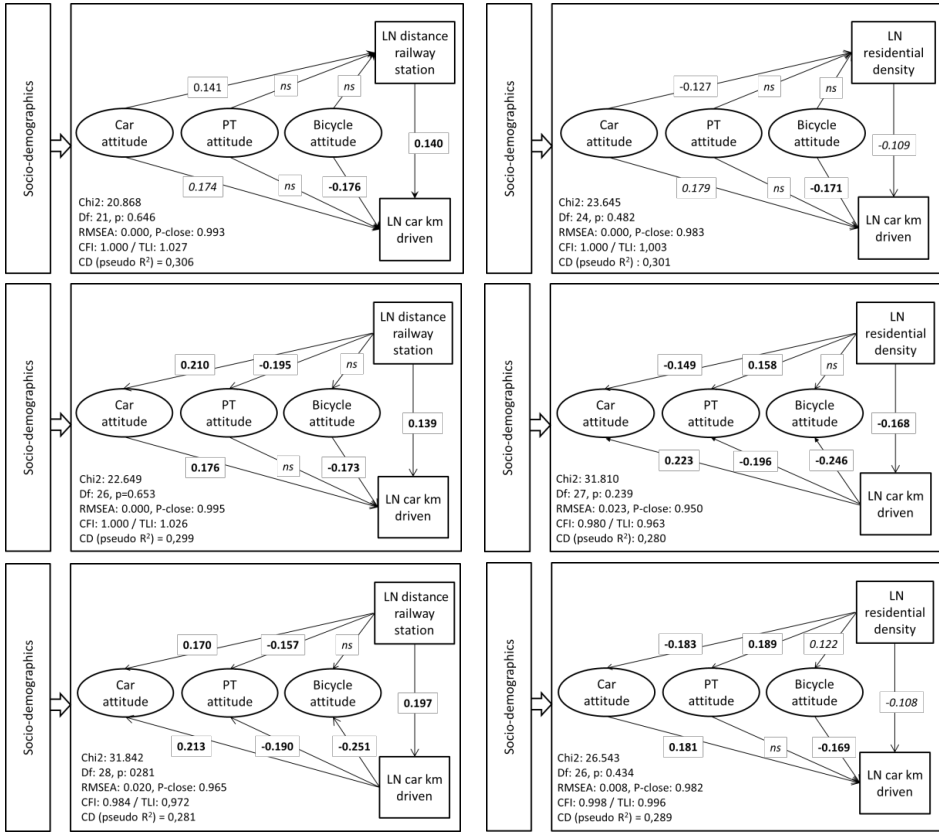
Socio-demographics

LN distance railway station

0.141 | ns | ns

Car attitude | PT attitude | Bicycle attitude

0.140

0.174 | ns | -0.176

Chi2: 20.868
Df: 21, p: 0.646
RMSEA: 0.000, P-close: 0.993
CFI: 1.000 / TLI: 1.027
CD (pseudo R$^2$) = 0,306

LN car km driven

Socio-demographics

LN residential density

-0.127 | ns | ns

Car attitude | PT attitude | Bicycle attitude

-0.109

0.179 | ns | -0.171

Chi2: 23.645
Df: 24, p: 0.482
RMSEA: 0.000, P-close: 0.983
CFI: 1.000 / TLI: 1,003
CD (pseudo R$^2$) : 0,301

LN car km driven

Socio-demographics

LN distance railway station

0.210 | -0.195 | ns

Car attitude | PT attitude | Bicycle attitude

0.139

0.176 | ns | -0.173

Chi2: 22.649
Df: 26, p=0.653
RMSEA: 0.000, P-close: 0.995
CFI: 1.000 / TLI: 1.026
CD (pseudo R$^2$) = 0,299

LN car km driven

Socio-demographics

LN residential density

-0.149 | 0.158 | ns

Car attitude | PT attitude | Bicycle attitude

-0.168

0.223 | -0.196 | -0.246

Chi2: 31.810
Df: 27, p: 0.239
RMSEA: 0.023, P-close: 0.950
CFI: 0.980 / TLI: 0.963
CD (pseudo R$^2$): 0,280

LN car km driven

Socio-demographics

LN distance railway station

0.170 | -0.157 | ns

Car attitude | PT attitude | Bicycle attitude

0.197

0.213 | -0.190 | -0.251

Chi2: 31.842
Df: 28, p: 0281
RMSEA: 0.020, P-close: 0.965
CFI: 0.984 / TLI: 0,972
CD (pseudo R$^2$) = 0,281

LN car km driven

Socio-demographics

LN residential density

-0.183 | 0.189 | 0.122

Car attitude | PT attitude | Bicycle attitude

-0.108

0.181 | ns | -0.169

Chi2: 26.543
Df: 26, p: 0.434
RMSEA: 0.008, P-close: 0.982
CFI: 0.998 / TLI: 0.996
CD (pseudo R$^2$) = 0,289

LN car km driven